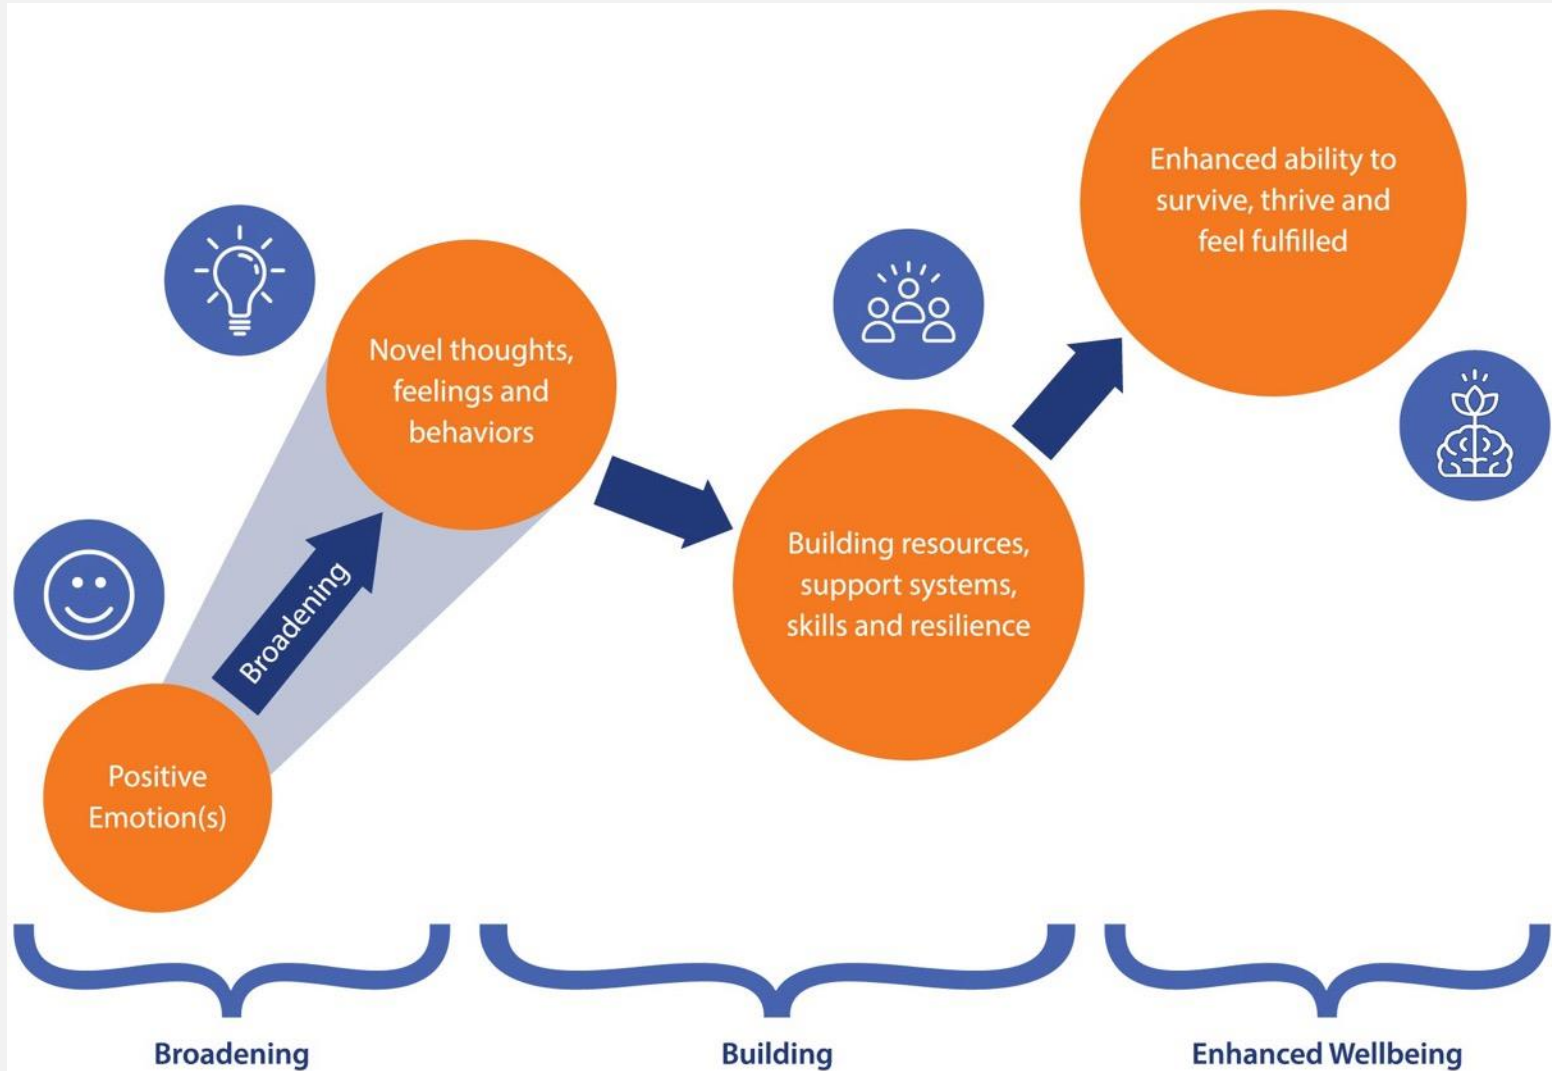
Enhanced ability to survive, thrive and feel fulfilled

Novel thoughts, feelings and behaviors

Broadening

Building resources, support systems, skills and resilience

Positive Emotion(s)

Broadening

Building

Enhanced Wellbeing